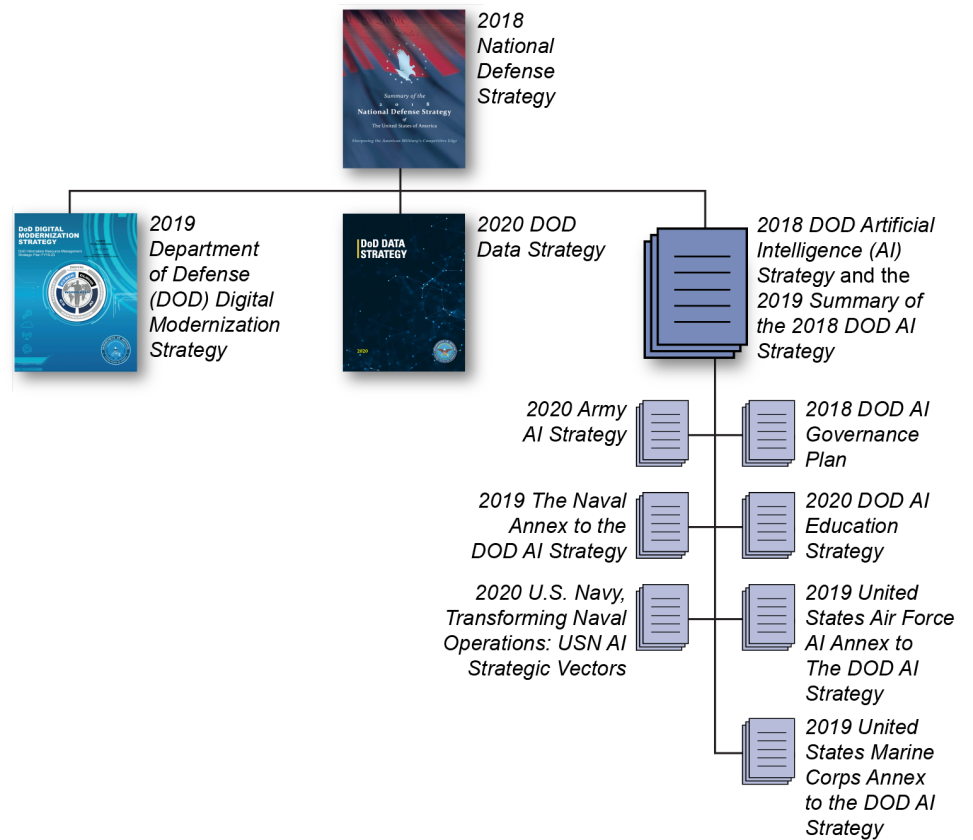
Summary of the 2018 National Defense Strategy of The United States of America

Sharpening the American Military's Competitive Edge

2018 National Defense Strategy

DoD DIGITAL MODERNIZATION STRATEGY

DoD Information Resource Management Strategic Plan FY19-23

2019 Department of Defense (DOD) Digital Modernization Strategy

DoD DATA STRATEGY

2020

2020 DOD Data Strategy

2018 DOD Artificial Intelligence (AI) Strategy and the 2019 Summary of the 2018 DOD AI Strategy

2020 Army AI Strategy

2018 DOD AI Governance Plan

2019 The Naval Annex to the DOD AI Strategy

2020 DOD AI Education Strategy

2020 U.S. Navy, Transforming Naval Operations: USN AI Strategic Vectors

2019 United States Air Force AI Annex to The DOD AI Strategy

2019 United States Marine Corps Annex to the DOD AI Strategy